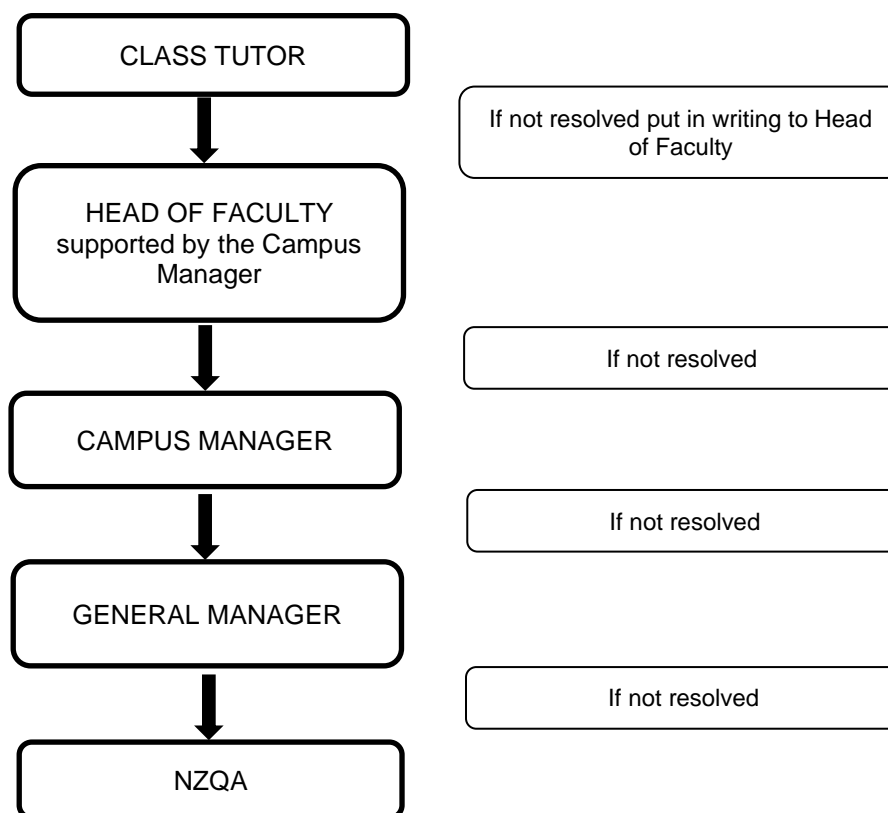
CLASS TUTOR

If not resolved put in writing to Head of Faculty

HEAD OF FACULTY supported by the Campus Manager

If not resolved

CAMPUS MANAGER

If not resolved

GENERAL MANAGER

If not resolved

NZQA